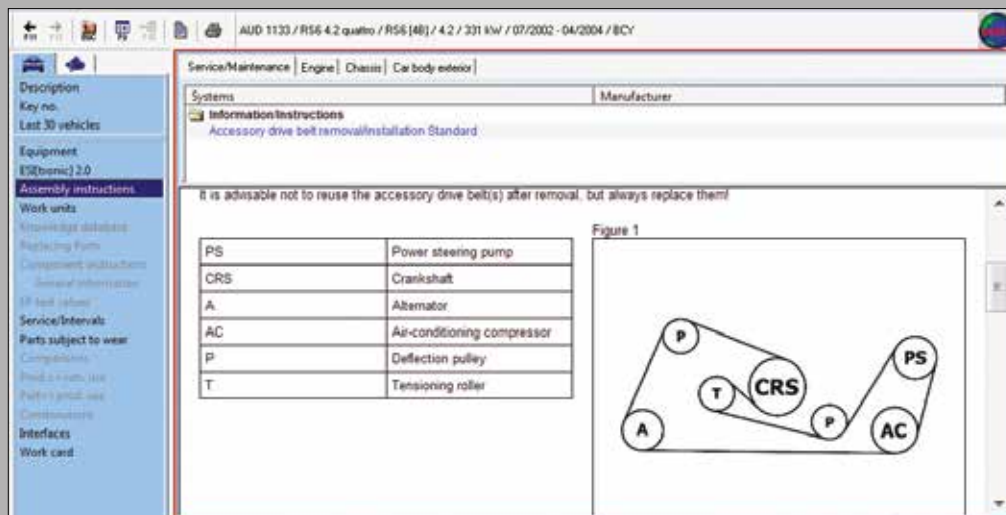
AUD 1133 / RS6 4.2 quattro / RS6 [4B] / 4.2 / 331 kW / 07/2002 - 04/2004 / BCY

Description
Key no.
Last 30 vehicles
Equipment
ESI[tronic] 2.0
Assembly instructions
Work units
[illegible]
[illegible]
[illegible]
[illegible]
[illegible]
Service/Intervals
Parts subject to wear
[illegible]
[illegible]
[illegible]
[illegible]
Interfaces
Work card

Service/Maintenance | Engine | Chassis | Car body exterior

| Systems | Manufacturer |
|---|---|

Information/Instructions
Accessory drive belt removal/installation Standard

It is advisable not to reuse the accessory drive belt(s) after removal, but always replace them!

| PS | Power steering pump |
|---|---|
| CRS | Crankshaft |
| A | Alternator |
| AC | Air-conditioning compressor |
| P | Deflection pulley |
| T | Tensioning roller |

Figure 1

P
PS
T
CRS
P
A
AC